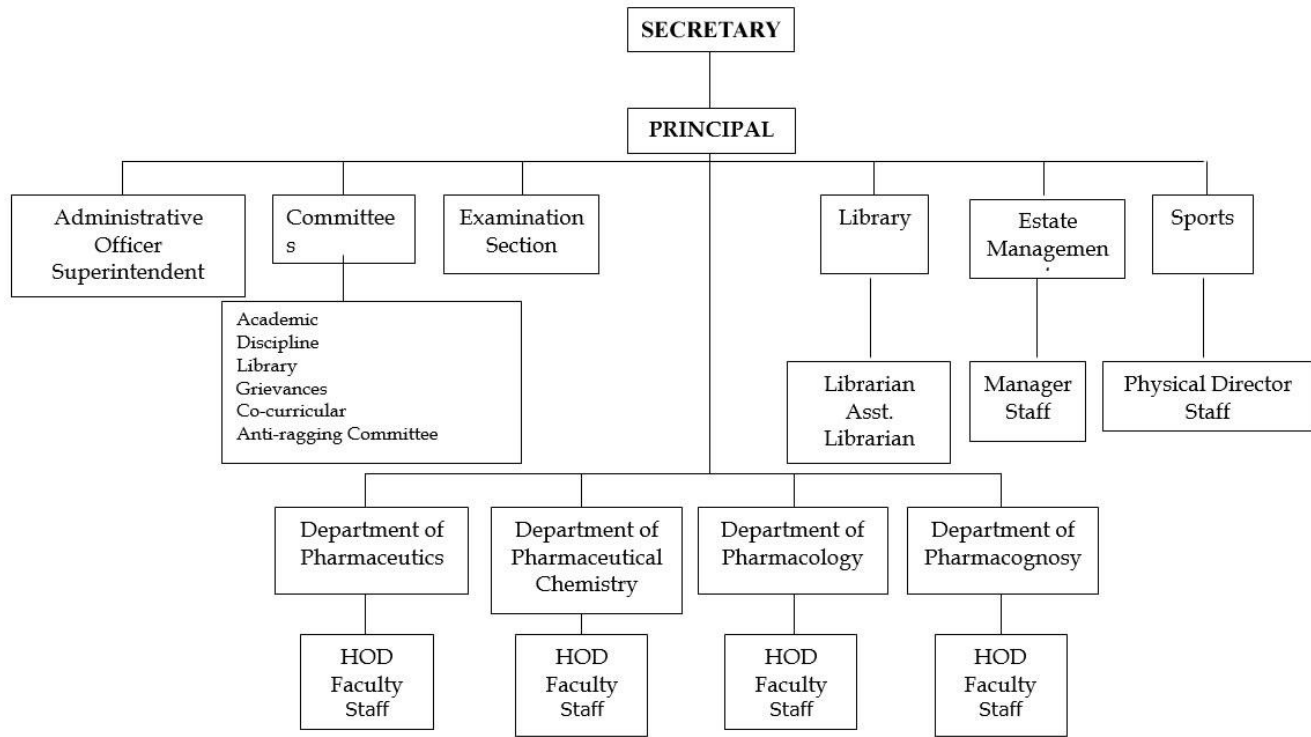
SECRETARY

PRINCIPAL

Administrative Officer Superintendent

Committee s

Academic
Discipline
Library
Grievances
Co-curricular
Anti-ragging Committee

Examination Section

Library

Librarian Asst. Librarian

Estate Managemen

Manager Staff

Sports

Physical Director Staff

Department of Pharmaceutics

HOD Faculty Staff

Department of Pharmaceutical Chemistry

HOD Faculty Staff

Department of Pharmacology

HOD Faculty Staff

Department of Pharmacognosy

HOD Faculty Staff